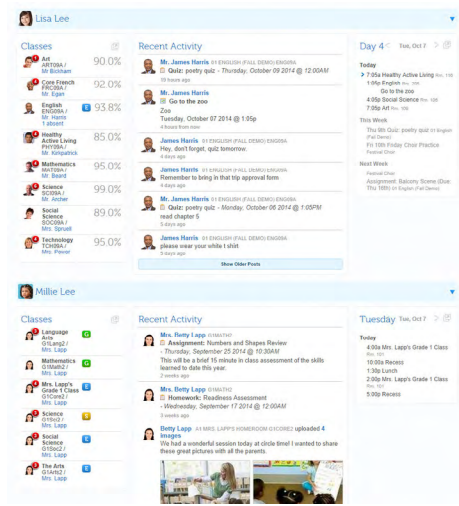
Lisa Lee

Classes

Art
ART09A /
Mr Bickham
90.0%

Core French
FRC09A /
Mr. Egan
90.0%

English
ENG09A /
Mr. Harris
1 absent
E 93.8%

Healthy Active Living
PHY09A /
Mr. Kirkpatrick
85.0%

Mathematics
MAT09A /
Mr. Beard
95.0%

Science
SCI09A /
Mr. Archer
99.0%

Social Science
SOC09A /
Mrs. Spruell
89.0%

Technology
TCH09A /
Mrs. Plever
95.0%

Recent Activity

Mr. James Harris 01 ENGLISH (FALL DEMO) ENG09A
Quiz: poetry quiz - Thursday, October 09 2014 @ 12:00AM
10 hours ago

Mr. James Harris
Go to the zoo
Zoo
Tuesday, October 07 2014 @ 1:05p
4 hours from now

James Harris 01 ENGLISH (FALL DEMO) ENG09A
Hey, don't forget, quiz tomorrow.
4 days ago

James Harris 01 ENGLISH (FALL DEMO) ENG09A
Remember to bring in that trip approval form
4 days ago

Mr. James Harris 01 ENGLISH (FALL DEMO) ENG09A
Quiz: poetry quiz - Monday, October 06 2014 @ 1:05PM
read chapter 5
4 days ago

James Harris 01 ENGLISH (FALL DEMO) ENG09A
please wear your white t shirt
4 days ago

Show Older Posts

Day 4 Tue, Oct 7

Today
7:05a Healthy Active Living Rm. 106
1:09p English Rm. 106
Go to the zoo
4:05p Social Science Rm. 108
7:05p Art Rm. 106

This Week
Thu 9th Quiz: poetry quiz 01 ENGLISH
Festival Choir
Fri 10th Friday Choir Practice
Festival Choir

Next Week
Festival Choir
Assignment: Balcony Scene (Due Thu 16th) 01 ENGLISH (Fall Demo)

Millie Lee

Classes

Language Arts
G1Lang2 /
Mrs. Lapp
G

Mathematics
G1Math2 /
Mrs. Lapp
G

Mrs. Lapp's Grade 1 Class
G1Core2 /
Mrs. Lapp
E

Science
G1Sci2 /
Mrs. Lapp
S

Social Science
G1Soc2 /
Mrs. Lapp
E

The Arts
G1Art2 /
Mrs. Lapp
E

Recent Activity

Mrs. Betty Lapp G1MATH2
Assignment: Numbers and Shapes Review - Thursday, September 25 2014 @ 10:30AM
This will be a brief 15 minute in class assessment of the skills learned to date this year.
2 weeks ago

Mrs. Betty Lapp G1MATH2
Homework: Readiness Assessment - Wednesday, September 17 2014 @ 12:00AM
3 weeks ago

Betty Lapp A1 MRS. LAPP'S HOMEROOM G1CORE2 uploaded 4 images
We had a wonderful session today at circle time! I wanted to share these great pictures with all the parents.

Tuesday Tue, Oct 7

Today
4:00a Mrs. Lapp's Grade 1 Class Rm. 101
10:00a Recess
1:30p Lunch
2:00p Mrs. Lapp's Grade 1 Class Rm. 101
5:00p Recess